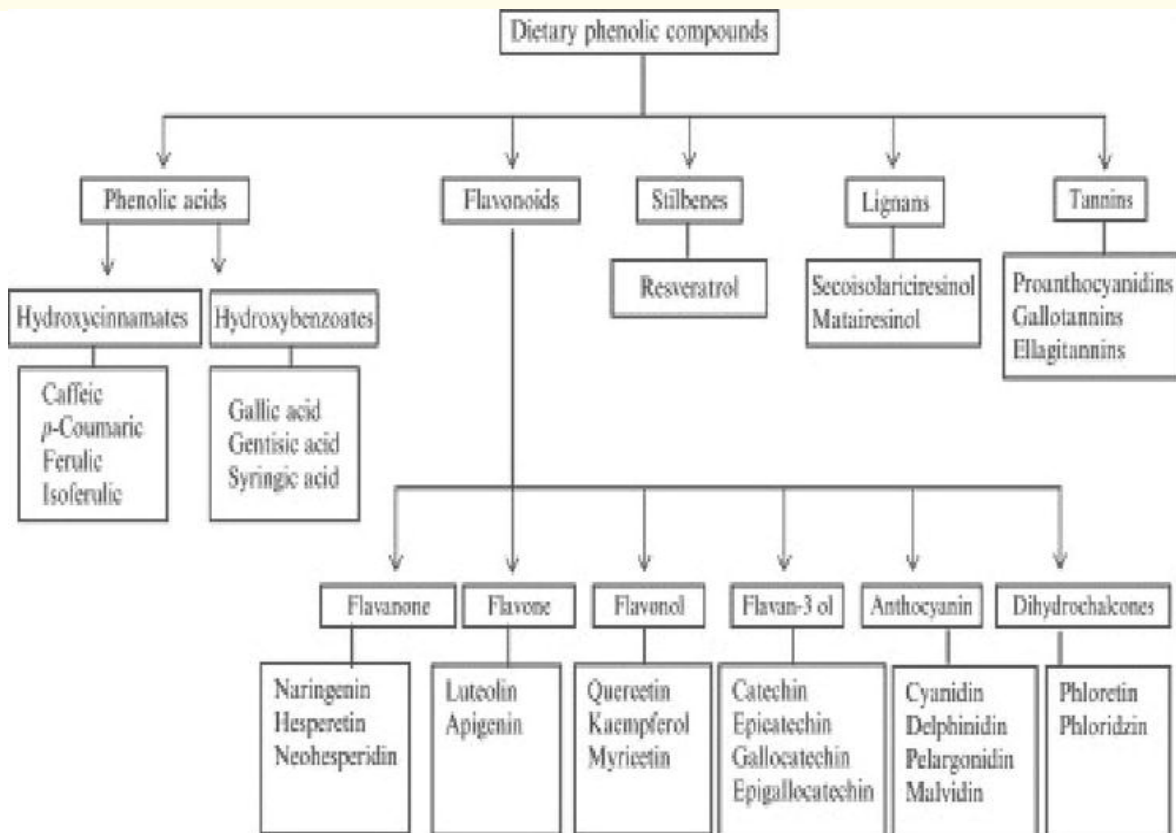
Dietary phenolic compounds

Phenolic acids

Flavonoids

Stilbenes

Lignans

Tannins

Hydroxycinnamates

Hydroxybenzoates

Resveratrol

Secoisolariciresinol
Matairesinol

Prounthocyanidins
Gallotannins
Ellagitannins

Caffeic
p-Coumaric
Ferulic
Isoferulic

Gallic acid
Gentisic acid
Syringic acid

Flavanone

Flavone

Flavonol

Flavan-3 ol

Anthocyanin

Dihydrochalcones

Naringenin
Hesperetin
Neohesperidin

Luteolin
Apigenin

Quercetin
Kaempferol
Myricetin

Catechin
Epicatechin
Gallocatechin
Epigallocatechin

Cyanidin
Delphinidin
Pelargonidin
Malvidin

Phloretin
Phloridzin